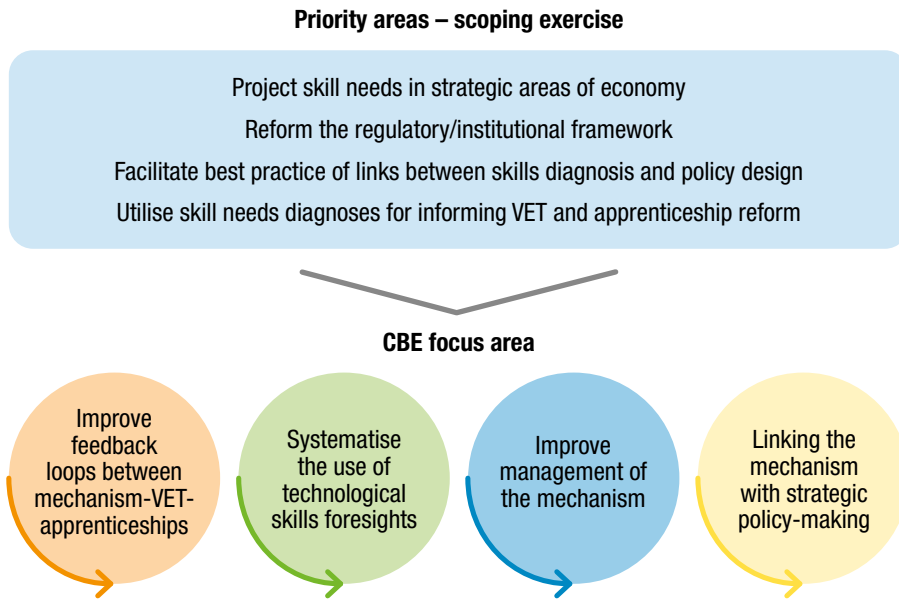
Priority areas – scoping exercise

Project skill needs in strategic areas of economy

Reform the regulatory/institutional framework

Facilitate best practice of links between skills diagnosis and policy design

Utilise skill needs diagnoses for informing VET and apprenticeship reform

CBE focus area

Improve feedback loops between mechanism-VET-apprenticeships

Systematise the use of technological skills foresights

Improve management of the mechanism

Linking the mechanism with strategic policy-making